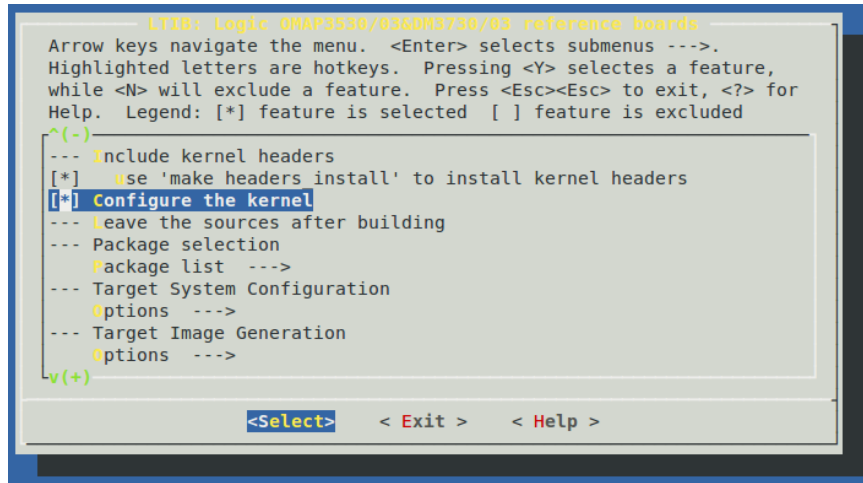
LTIB: Logic OMAP3530/03&DM3730/03 reference boards

Arrow keys navigate the menu. <Enter> selects submenus --->. Highlighted letters are hotkeys. Pressing <Y> selectes a feature, while <N> will exclude a feature. Press <Esc><Esc> to exit, <?> for Help. Legend: [*] feature is selected [ ] feature is excluded

^(-)
--- Include kernel headers
[*] use 'make headers install' to install kernel headers
[*] Configure the kernel
--- Leave the sources after building
--- Package selection
Package list --->
--- Target System Configuration
Options --->
--- Target Image Generation
Options --->
v(+)

<Select> < Exit > < Help >